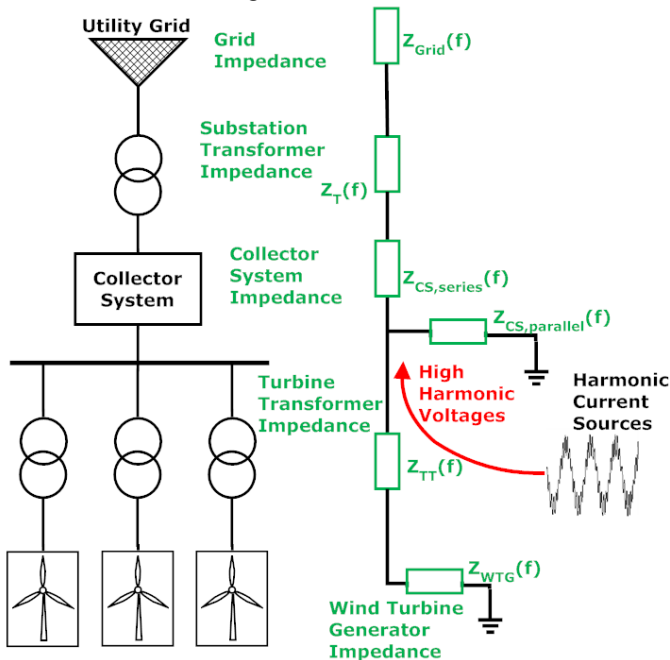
Utility Grid

Grid Impedance

$Z_{Grid}(f)$

Substation Transformer Impedance

$Z_T(f)$

Collector System

Collector System Impedance

$Z_{CS,series}(f)$

$Z_{CS,parallel}(f)$

High Harmonic Voltages

Harmonic Current Sources

Turbine Transformer Impedance

$Z_{TT}(f)$

$Z_{WTG}(f)$

Wind Turbine Generator Impedance